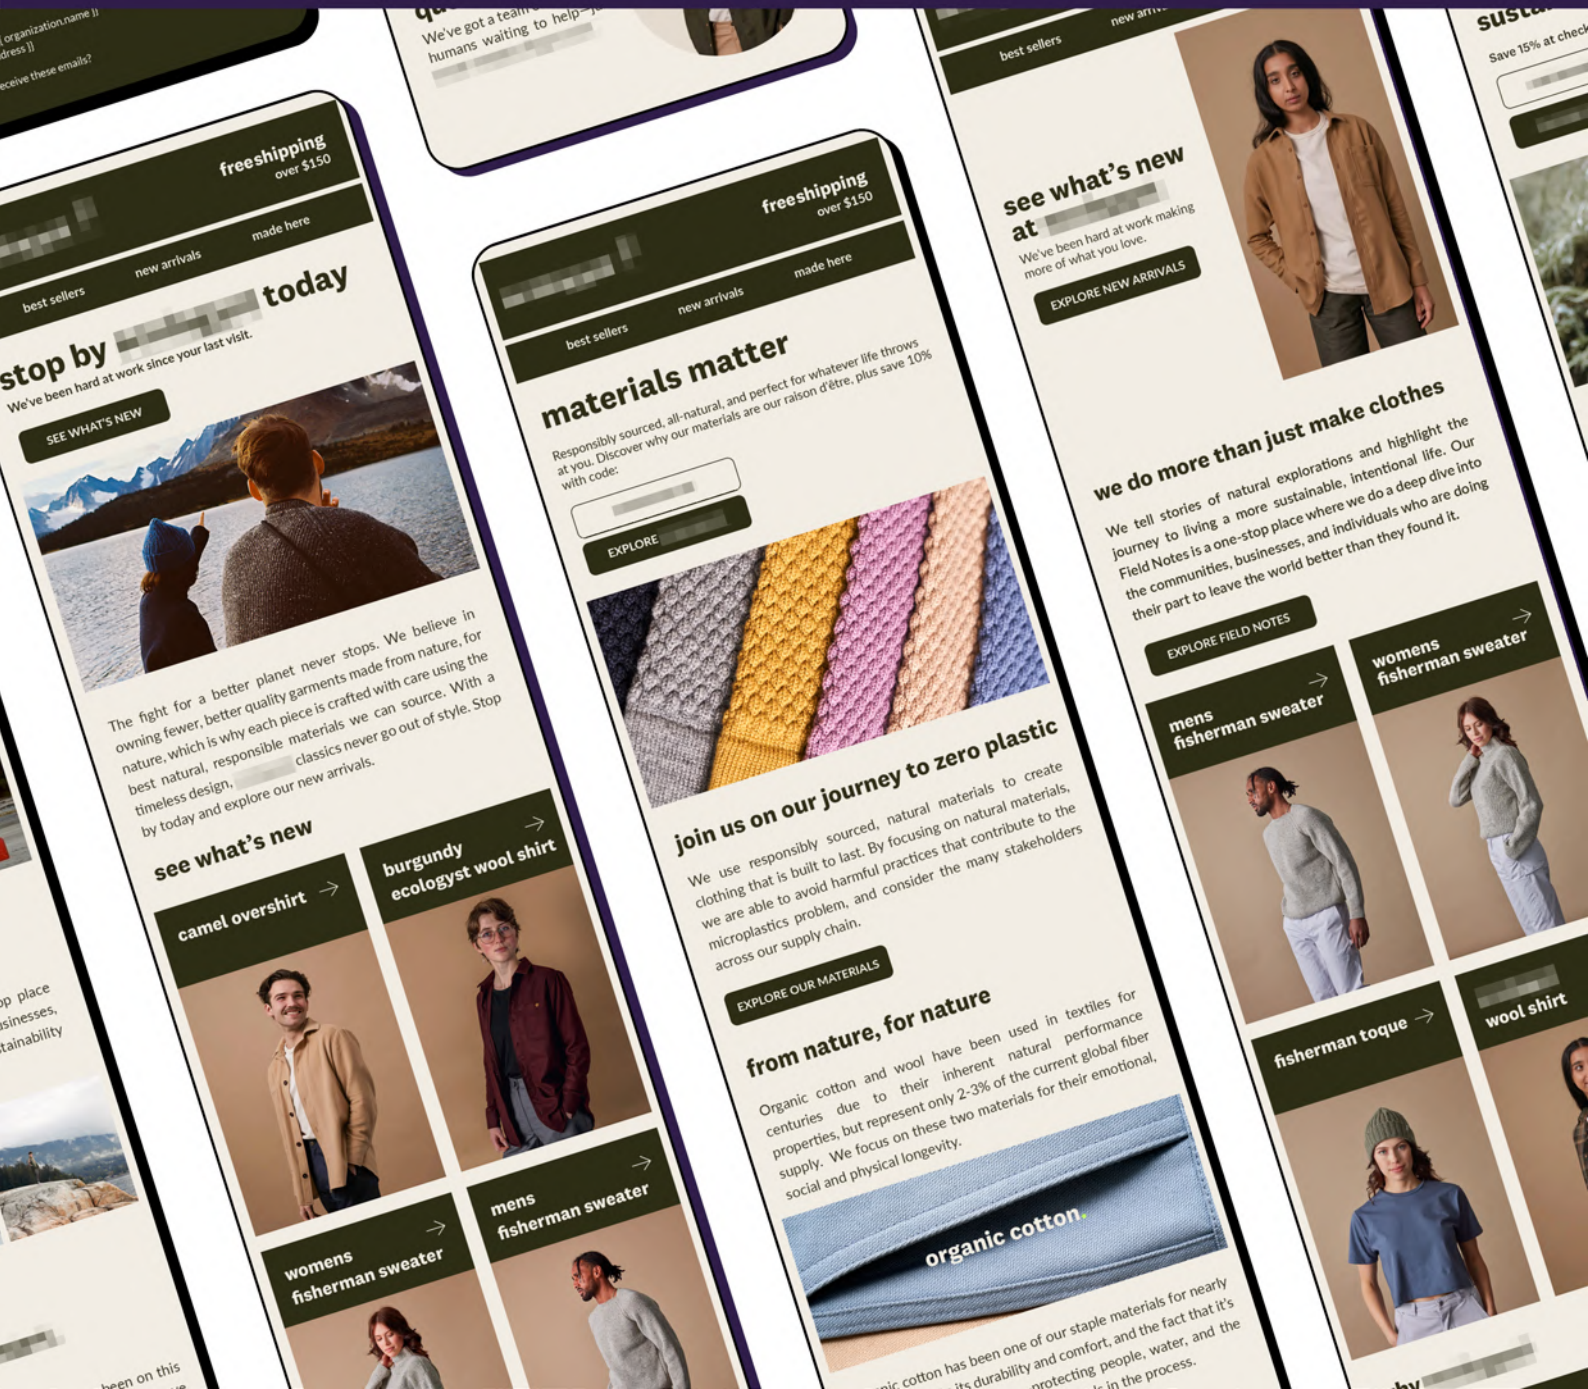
{ organization.name }}
dress }}
receive these emails?

We've got a team of humans waiting to help—

freeshipping
over $150

best sellers
new arrivals
made here

stop by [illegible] today
We've been hard at work since your last visit.

SEE WHAT'S NEW

The fight for a better planet never stops. We believe in owning fewer, better quality garments made from nature, for nature, which is why each piece is crafted with care using the best natural, responsible materials we can source. With a timeless design, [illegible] classics never go out of style. Stop by today and explore our new arrivals.

see what's new

camel overshirt

burgundy ecologyst wool shirt

womens fisherman sweater

mens fisherman sweater

freeshipping
over $150

best sellers
new arrivals
made here

materials matter

Responsibly sourced, all-natural, and perfect for whatever life throws at you. Discover why our materials are our raison d'être, plus save 10% with code:

EXPLORE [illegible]

join us on our journey to zero plastic

We use responsibly sourced, natural materials to create clothing that is built to last. By focusing on natural materials, we are able to avoid harmful practices that contribute to the microplastics problem, and consider the many stakeholders across our supply chain.

EXPLORE OUR MATERIALS

from nature, for nature

Organic cotton and wool have been used in textiles for centuries due to their inherent natural performance properties, but represent only 2-3% of the current global fiber supply. We focus on these two materials for their emotional, social and physical longevity.

organic cotton.

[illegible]nic cotton has been one of our staple materials for nearly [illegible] its durability and comfort, and the fact that it's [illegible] protecting people, water, and the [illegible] in the process.

best sellers
new arr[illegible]

see what's new at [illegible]
We've been hard at work making more of what you love.

EXPLORE NEW ARRIVALS

we do more than just make clothes

We tell stories of natural explorations and highlight the journey to living a more sustainable, intentional life. Our Field Notes is a one-stop place where we do a deep dive into the communities, businesses, and individuals who are doing their part to leave the world better than they found it.

EXPLORE FIELD NOTES

mens fisherman sweater

womens fisherman sweater

fisherman toque

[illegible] wool shirt

sus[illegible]
Save 15% at check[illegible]

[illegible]p place
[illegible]sinesses,
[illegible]tainability

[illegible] been on this